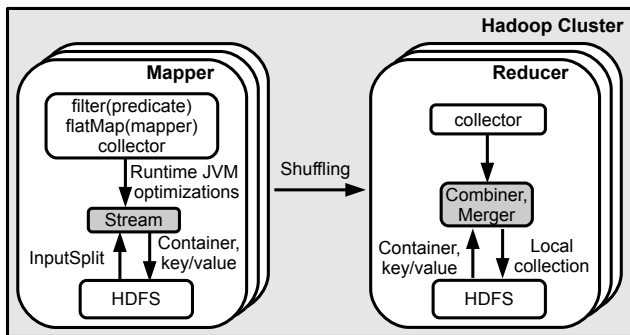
Hadoop Cluster

Mapper

filter(predicate)
flatMap(mapper)
collector

Runtime JVM optimizations

Stream

InputSplit

Container, key/value

HDFS

Shuffling

Reducer

collector

Combiner, Merger

Container, key/value

Local collection

HDFS